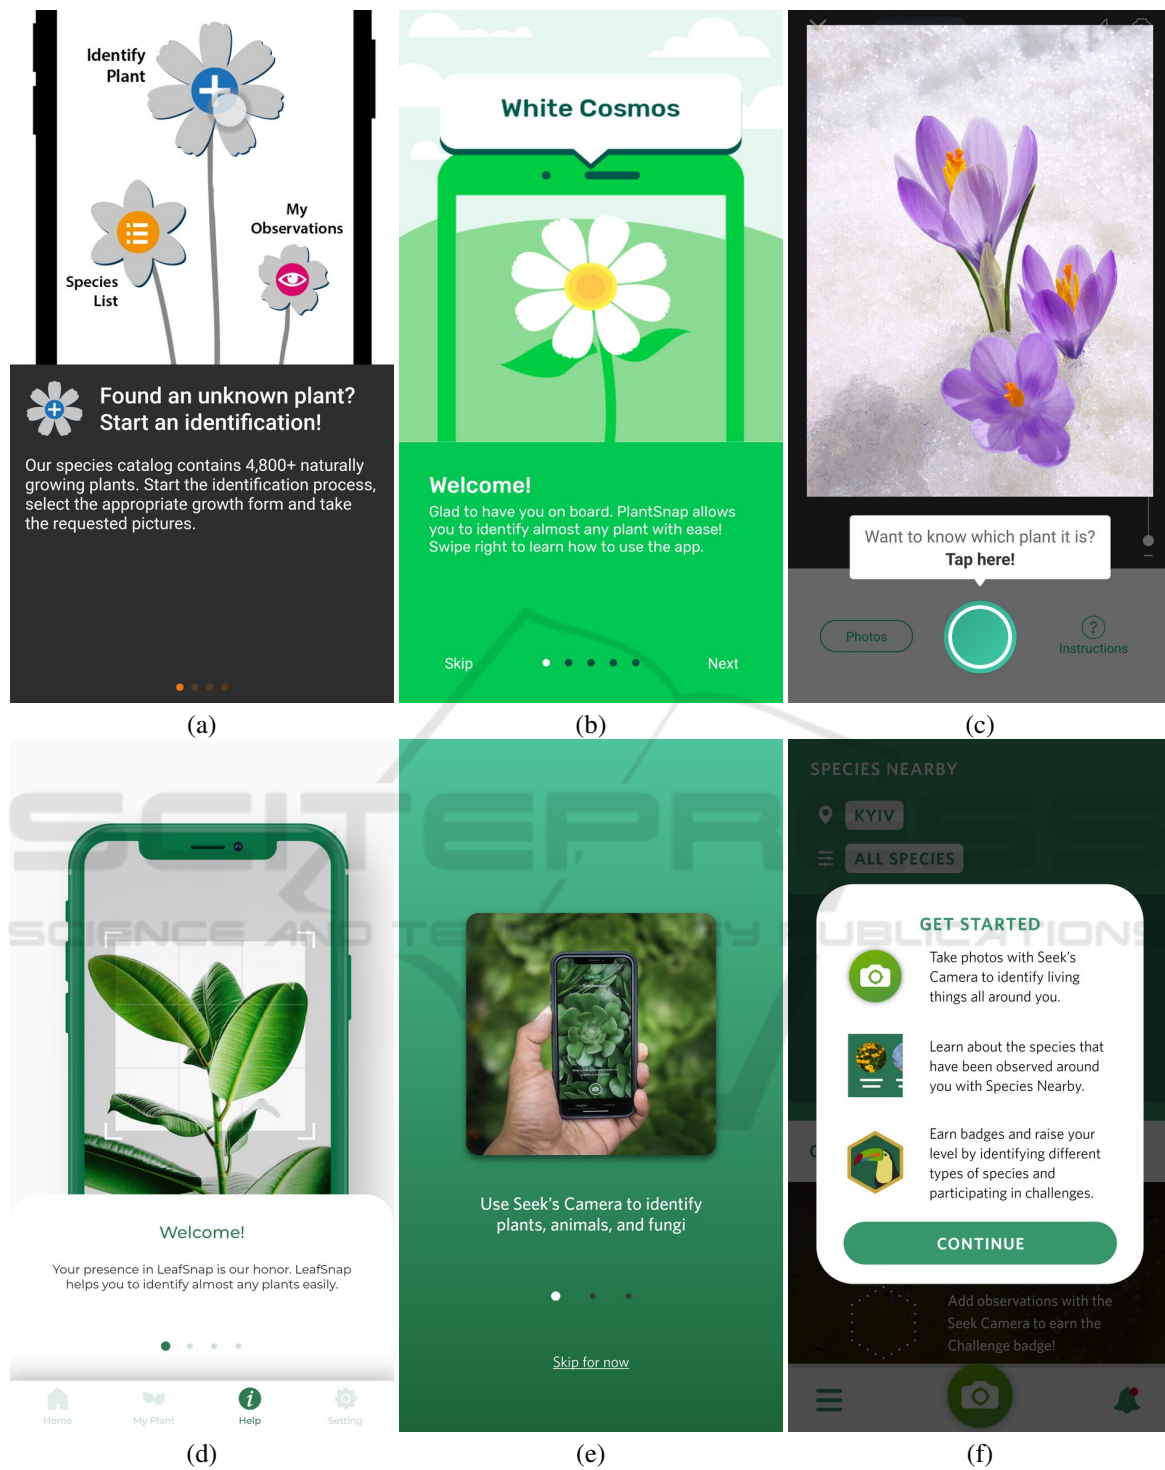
Identify Plant

My Observations

Species List

Found an unknown plant? Start an identification!

Our species catalog contains 4,800+ naturally growing plants. Start the identification process, select the appropriate growth form and take the requested pictures.

(a)

White Cosmos

Welcome!

Glad to have you on board. PlantSnap allows you to identify almost any plant with ease! Swipe right to learn how to use the app.

Skip

Next

(b)

Want to know which plant it is?
Tap here!

Photos

Instructions

(c)

Welcome!

Your presence in LeafSnap is our honor. LeafSnap helps you to identify almost any plants easily.

Home

My Plant

Help

Setting

(d)

Use Seek's Camera to identify plants, animals, and fungi

Skip for now

(e)

SPECIES NEARBY

KYIV

ALL SPECIES

GET STARTED

Take photos with Seek's Camera to identify living things all around you.

Learn about the species that have been observed around you with Species Nearby.

Earn badges and raise your level by identifying different types of species and participating in challenges.

CONTINUE

Add observations with the Seek Camera to earn the Challenge badge!

(f)

SCITEPRESS
SCIENCE AND TECHNOLOGY PUBLICATIONS